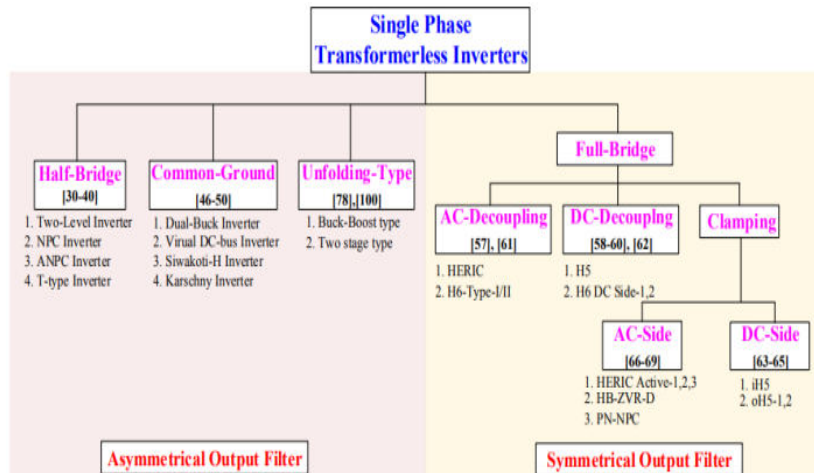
Single Phase
Transformerless Inverters

Half-Bridge
[30-40]

1. Two-Level Inverter
2. NPC Inverter
3. ANPC Inverter
4. T-type Inverter

Common-Ground
[46-50]

1. Dual-Buck Inverter
2. Virual DC-bus Inverter
3. Siwakoti-H Inverter
4. Karschny Inverter

Unfolding-Type
[78],[100]

1. Buck-Boost type
2. Two stage type

Full-Bridge

AC-Decoupling
[57], [61]

1. HERIC
2. H6-Type-I/II

DC-Decouplng
[58-60], [62]

1. H5
2. H6 DC Side-1,2

Clamping

AC-Side
[66-69]

1. HERIC Active-1,2,3
2. HB-ZVR-D
3. PN-NPC

DC-Side
[63-65]

1. iH5
2. oH5-1,2

Asymmetrical Output Filter

Symmetrical Output Filter